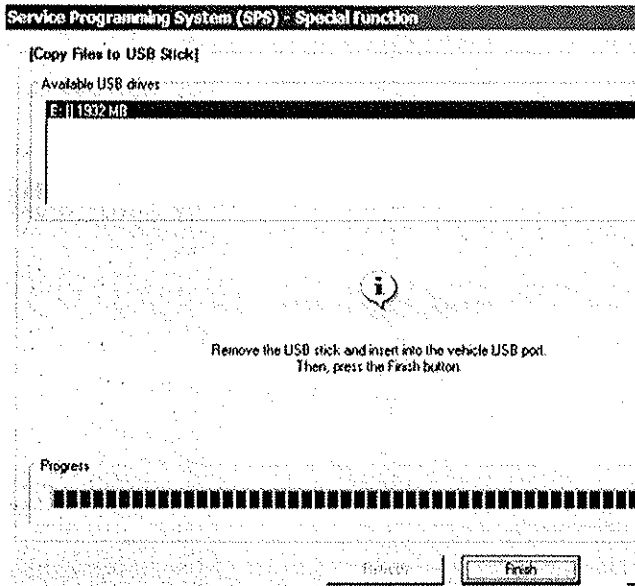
Service Programming System (SPS) - Special Function

[Copy Files to USB Stick]

Available USB drives

E: [] 1932 MB

i

Remove the USB stick and insert into the vehicle USB port.
Then, press the Finish button.

Progress

Retry

Finish